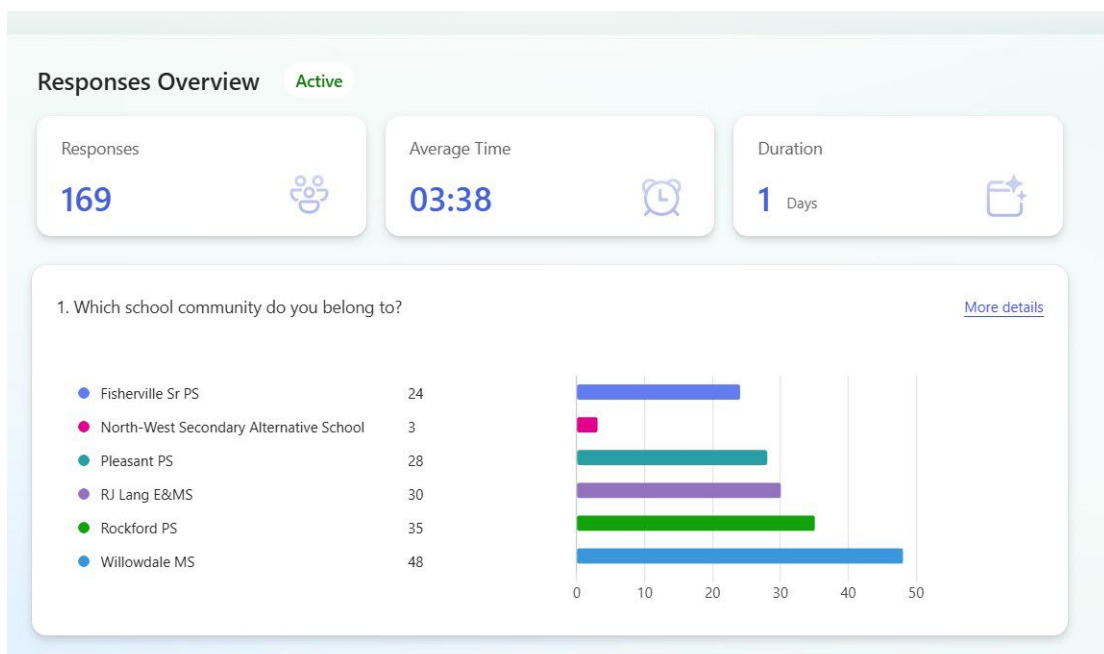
Responses Overview Active

Responses
169

Average Time
03:38

Duration
1 Days

1. Which school community do you belong to?

More details

| | |
|---|---|
| Fisherville Sr PS | 24 |
| North-West Secondary Alternative School | 3 |
| Pleasant PS | 28 |
| RJ Lang E&MS | 30 |
| Rockford PS | 35 |
| Willowdale MS | 48 |

0 10 20 30 40 50